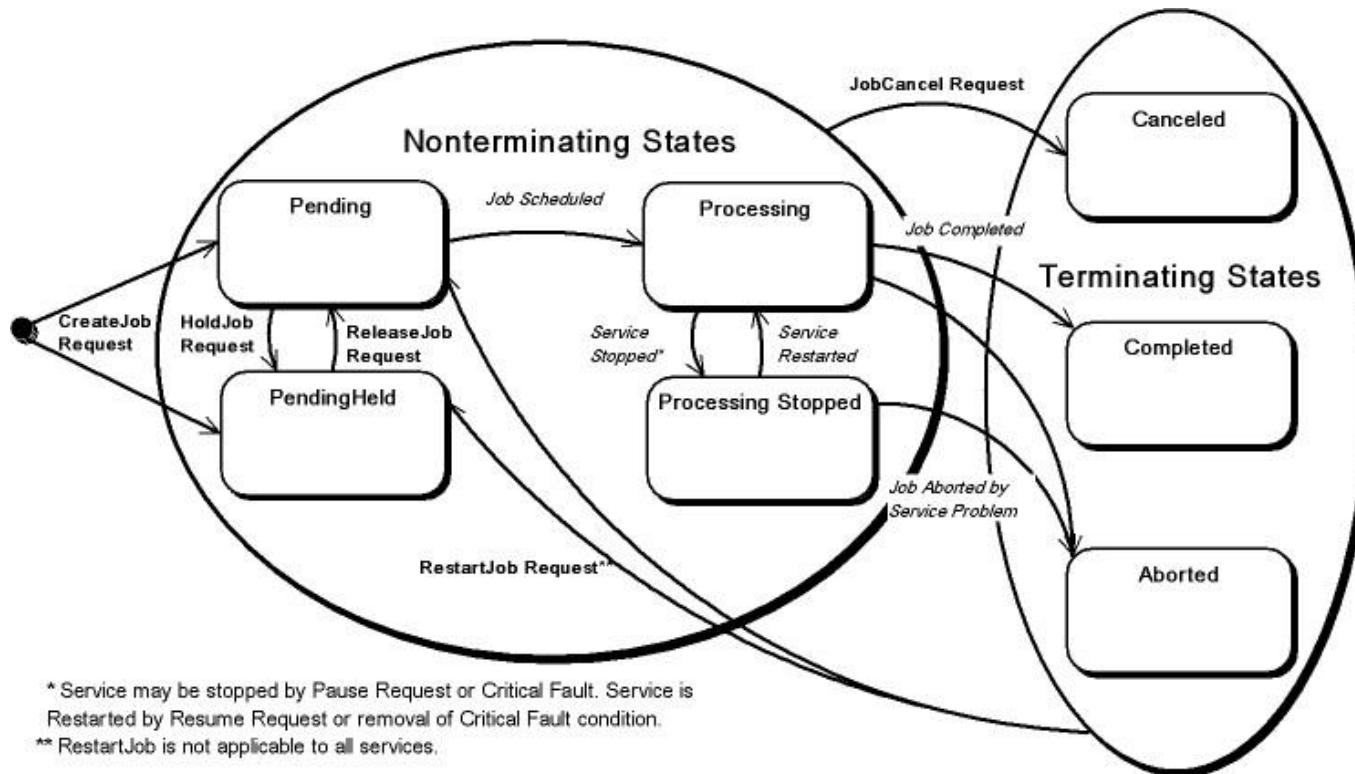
JobCancel Request

Nonterminating States

Canceled

Pending

Job Scheduled

Processing

Job Completed

Terminating States

CreateJob Request

HoldJob Request

ReleaseJob Request

Service Stopped*

Service Restarted

Completed

PendingHeld

Processing Stopped

Job Aborted by Service Problem

RestartJob Request**

Aborted

* Service may be stopped by Pause Request or Critical Fault. Service is Restarted by Resume Request or removal of Critical Fault condition.
** RestartJob is not applicable to all services.